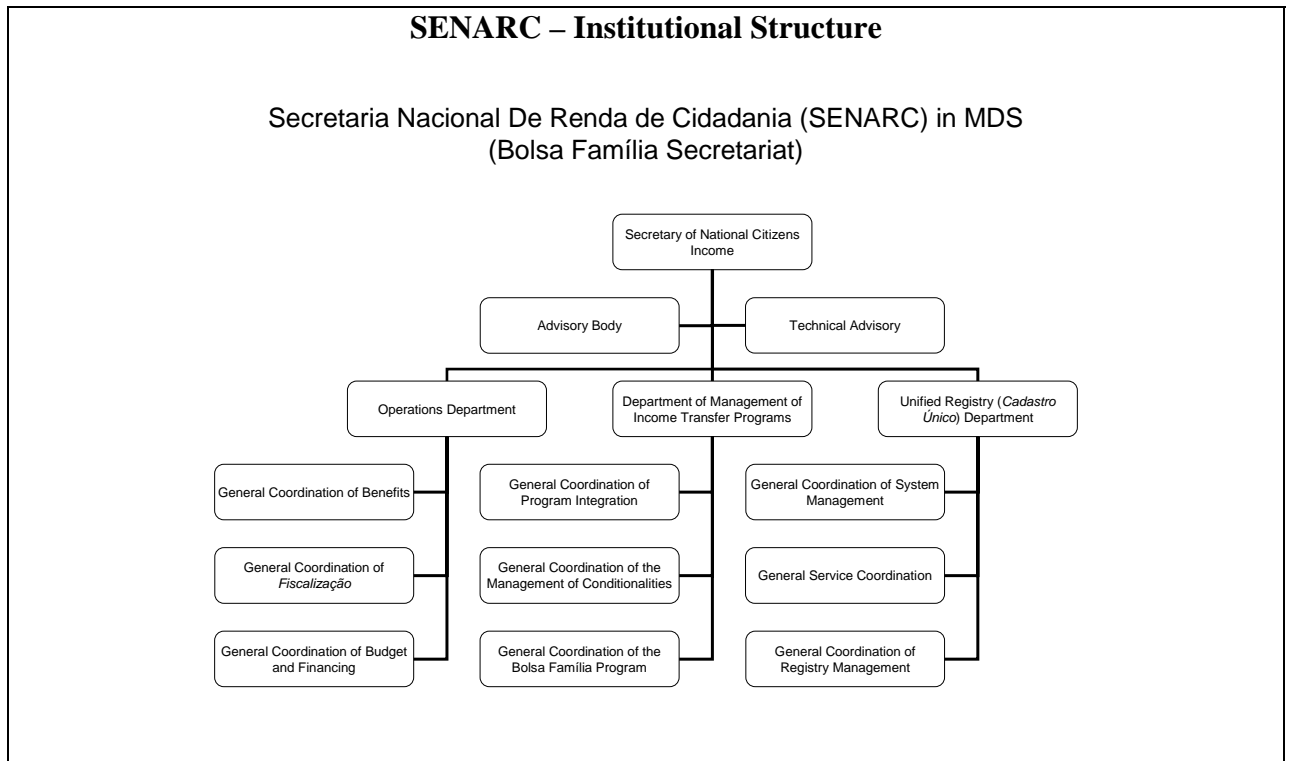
SENARC – Institutional Structure

Secretaria Nacional De Renda de Cidadania (SENARC) in MDS
(Bolsa Família Secretariat)

Secretary of National Citizens Income

Advisory Body

Technical Advisory

Operations Department

Department of Management of Income Transfer Programs

Unified Registry (Cadastro Único) Department

General Coordination of Benefits

General Coordination of Fiscalização

General Coordination of Budget and Financing

General Coordination of Program Integration

General Coordination of the Management of Conditionalities

General Coordination of the Bolsa Família Program

General Coordination of System Management

General Service Coordination

General Coordination of Registry Management